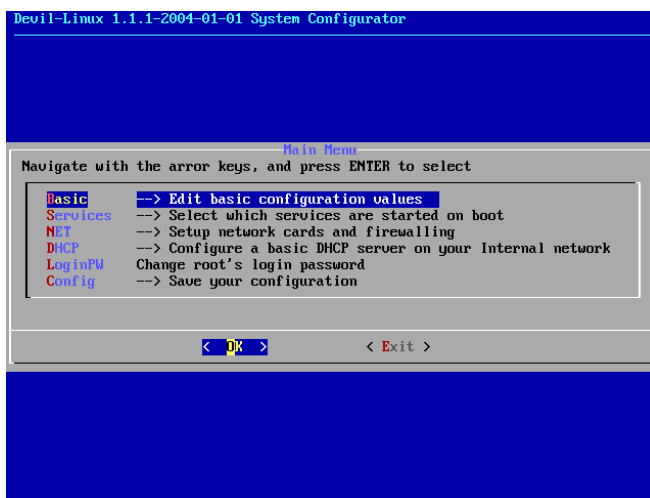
Devil-Linux 1.1.1-2004-01-01 System Configurator

Main Menu
Navigate with the arrow keys, and press ENTER to select

Basic --> Edit basic configuration values
Services --> Select which services are started on boot
NET --> Setup network cards and firewalling
DHCP --> Configure a basic DHCP server on your Internal network
LoginPW Change root's login password
Config --> Save your configuration

< OK > < Exit >